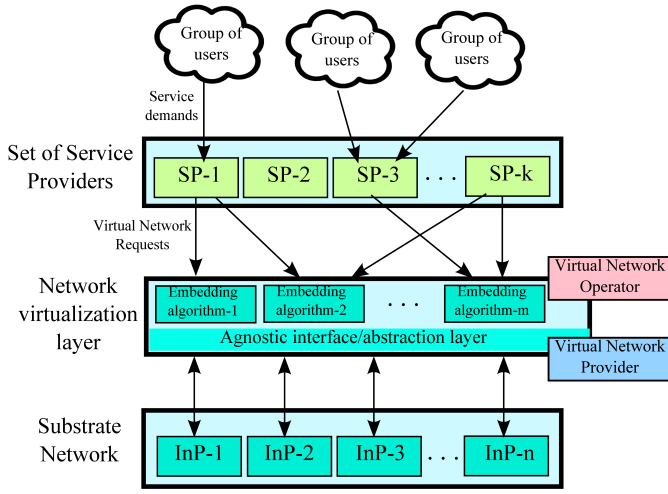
Group of users

Group of users

Group of users

Service demands

Set of Service Providers

SP-1

SP-2

SP-3

. . .

SP-k

Virtual Network Requests

Network virtualization layer

Embedding algorithm-1

Embedding algorithm-2

. . .

Embedding algorithm-m

Agnostic interface/abstraction layer

Virtual Network Operator

Virtual Network Provider

Substrate Network

InP-1

InP-2

InP-3

. . .

InP-n